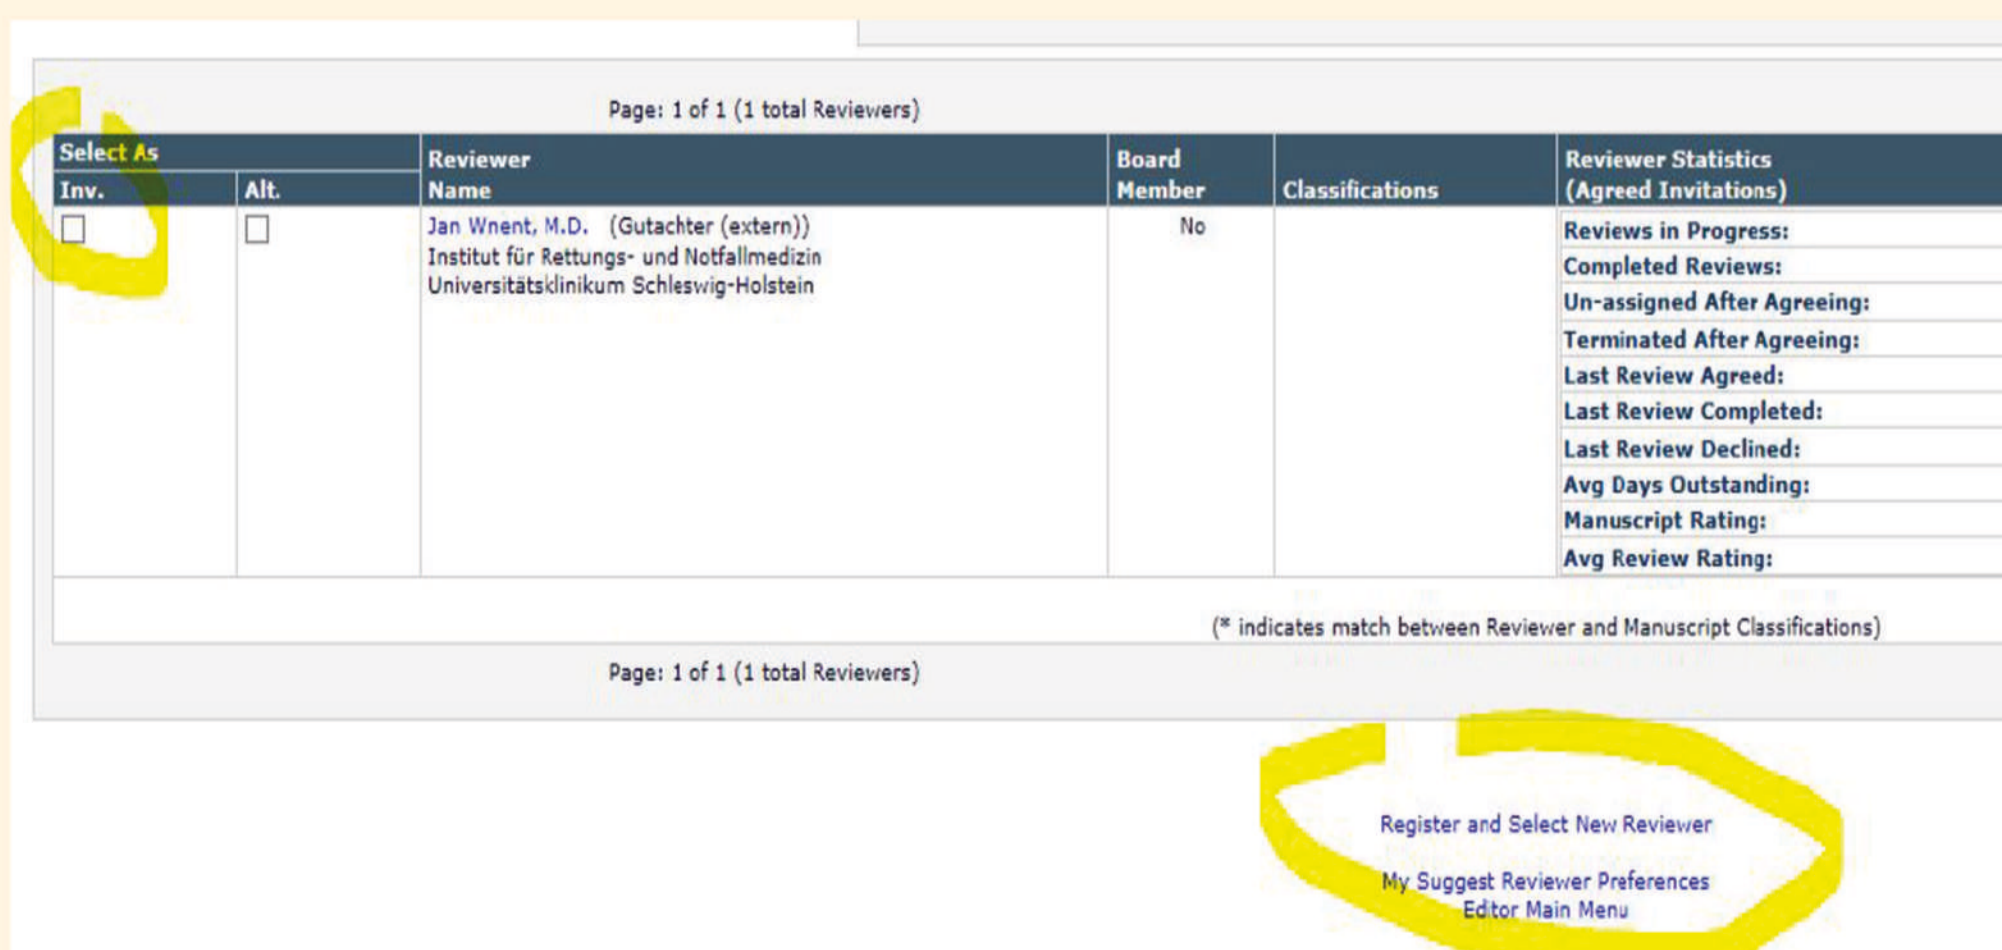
Page: 1 of 1 (1 total Reviewers)

| Select As Inv. | Select As Alt. | Reviewer Name | Board Member | Classifications | Reviewer Statistics (Agreed Invitations) |
|---|---|---|---|---|---|
| ☐ | ☐ | Jan Wnent, M.D. (Gutachter (extern)) Institut für Rettungs- und Notfallmedizin Universitätsklinikum Schleswig-Holstein | No | | Reviews in Progress: Completed Reviews: Un-assigned After Agreeing: Terminated After Agreeing: Last Review Agreed: Last Review Completed: Last Review Declined: Avg Days Outstanding: Manuscript Rating: Avg Review Rating: |

(* indicates match between Reviewer and Manuscript Classifications)

Page: 1 of 1 (1 total Reviewers)

Register and Select New Reviewer

My Suggest Reviewer Preferences
Editor Main Menu